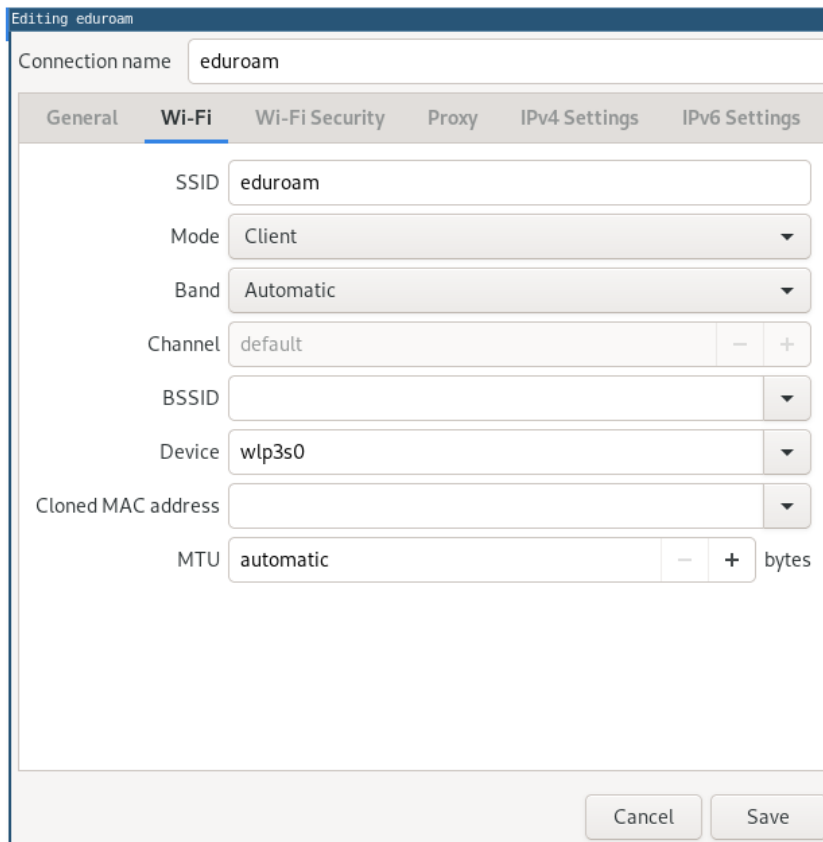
Editing eduroam

Connection name eduroam

General Wi-Fi Wi-Fi Security Proxy IPv4 Settings IPv6 Settings

SSID eduroam

Mode Client

Band Automatic

Channel default − +

BSSID

Device wlp3s0

Cloned MAC address

MTU automatic − + bytes

Cancel Save